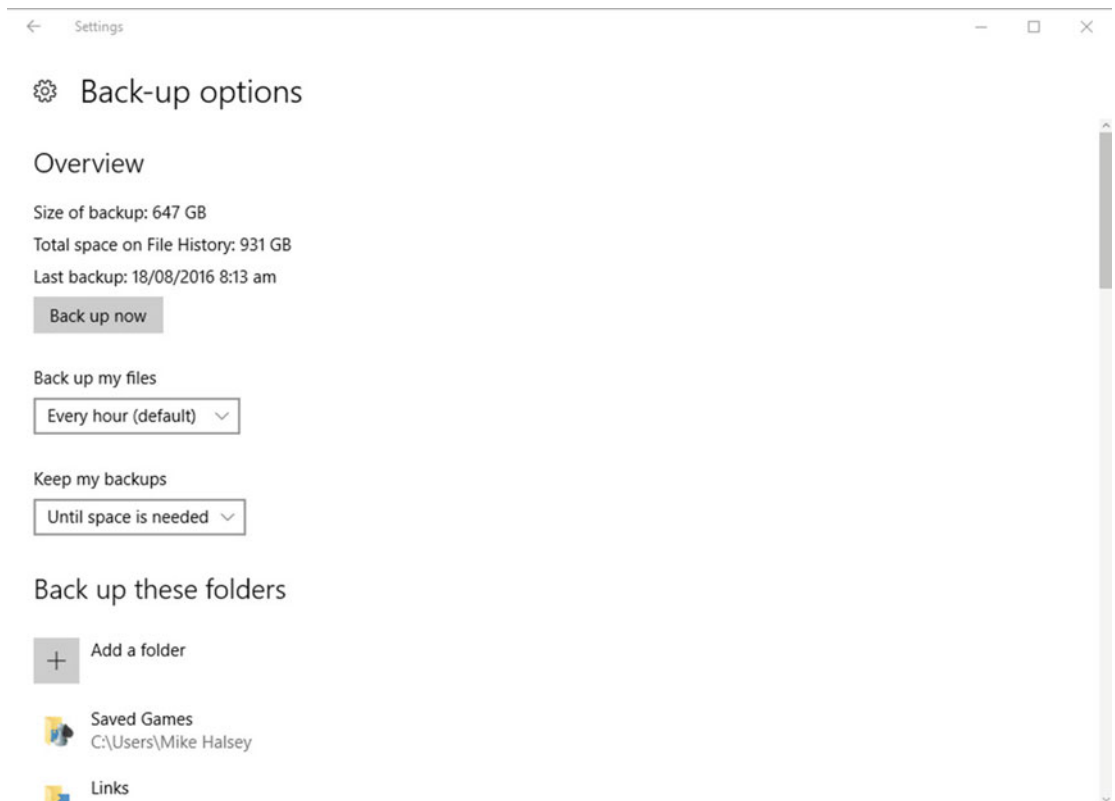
Settings

Back-up options

Overview

Size of backup: 647 GB

Total space on File History: 931 GB

Last backup: 18/08/2016 8:13 am

Back up now

Back up my files

Every hour (default)

Keep my backups

Until space is needed

Back up these folders

Add a folder

Saved Games
C:\Users\Mike Halsey

Links